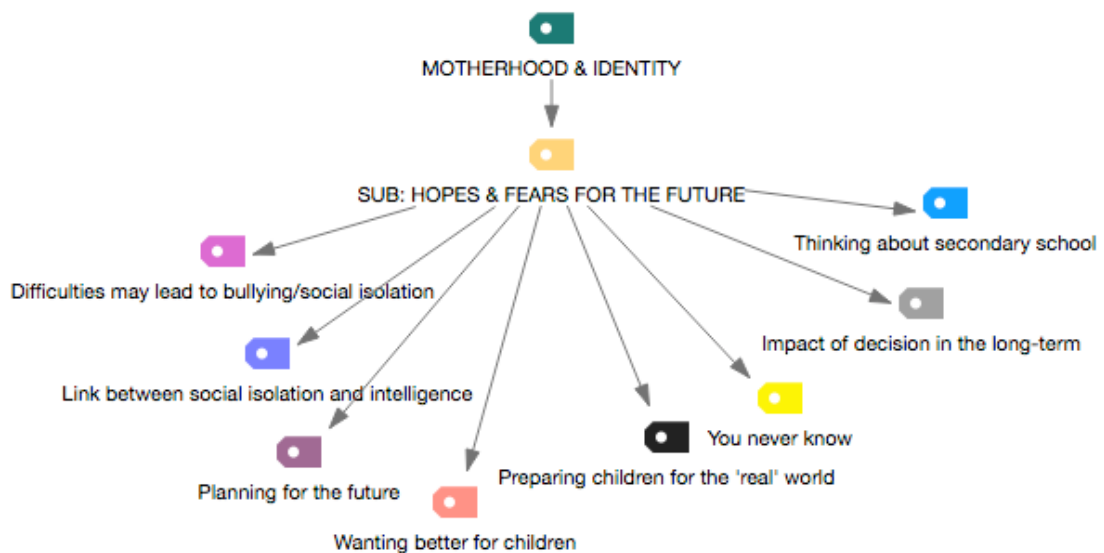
MOTHERHOOD & IDENTITY

SUB: HOPES & FEARS FOR THE FUTURE

Thinking about secondary school

Difficulties may lead to bullying/social isolation

Impact of decision in the long-term

Link between social isolation and intelligence

You never know

Planning for the future

Preparing children for the 'real' world

Wanting better for children